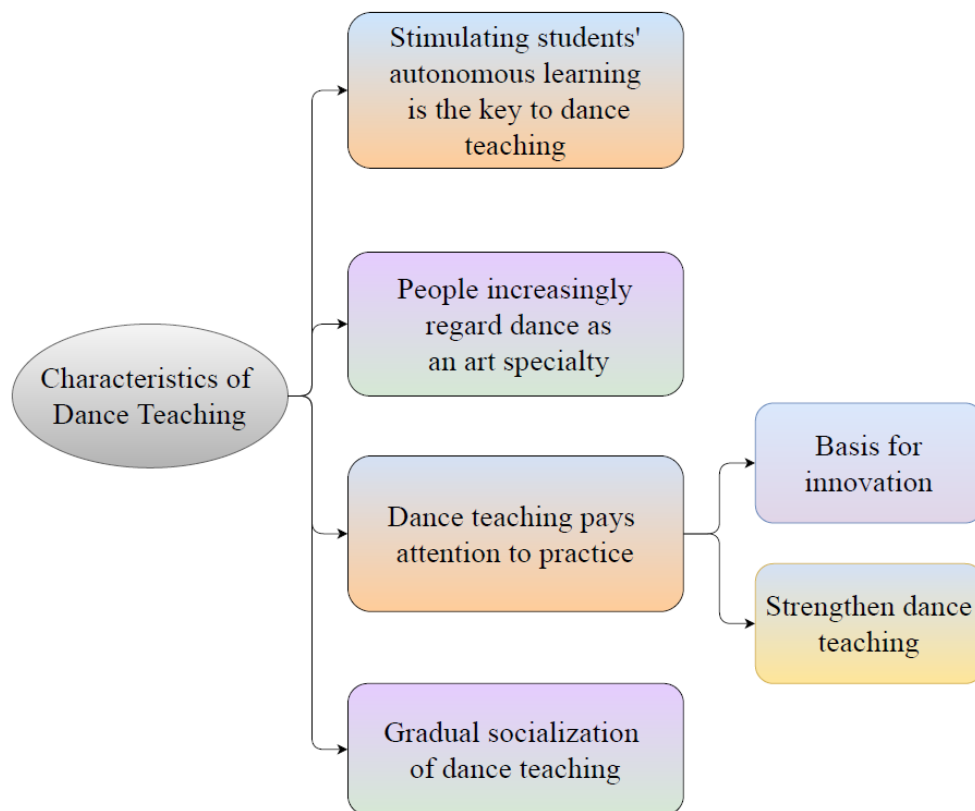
Characteristics of Dance Teaching

Stimulating students' autonomous learning is the key to dance teaching

People increasingly regard dance as an art specialty

Dance teaching pays attention to practice

Basis for innovation

Strengthen dance teaching

Gradual socialization of dance teaching